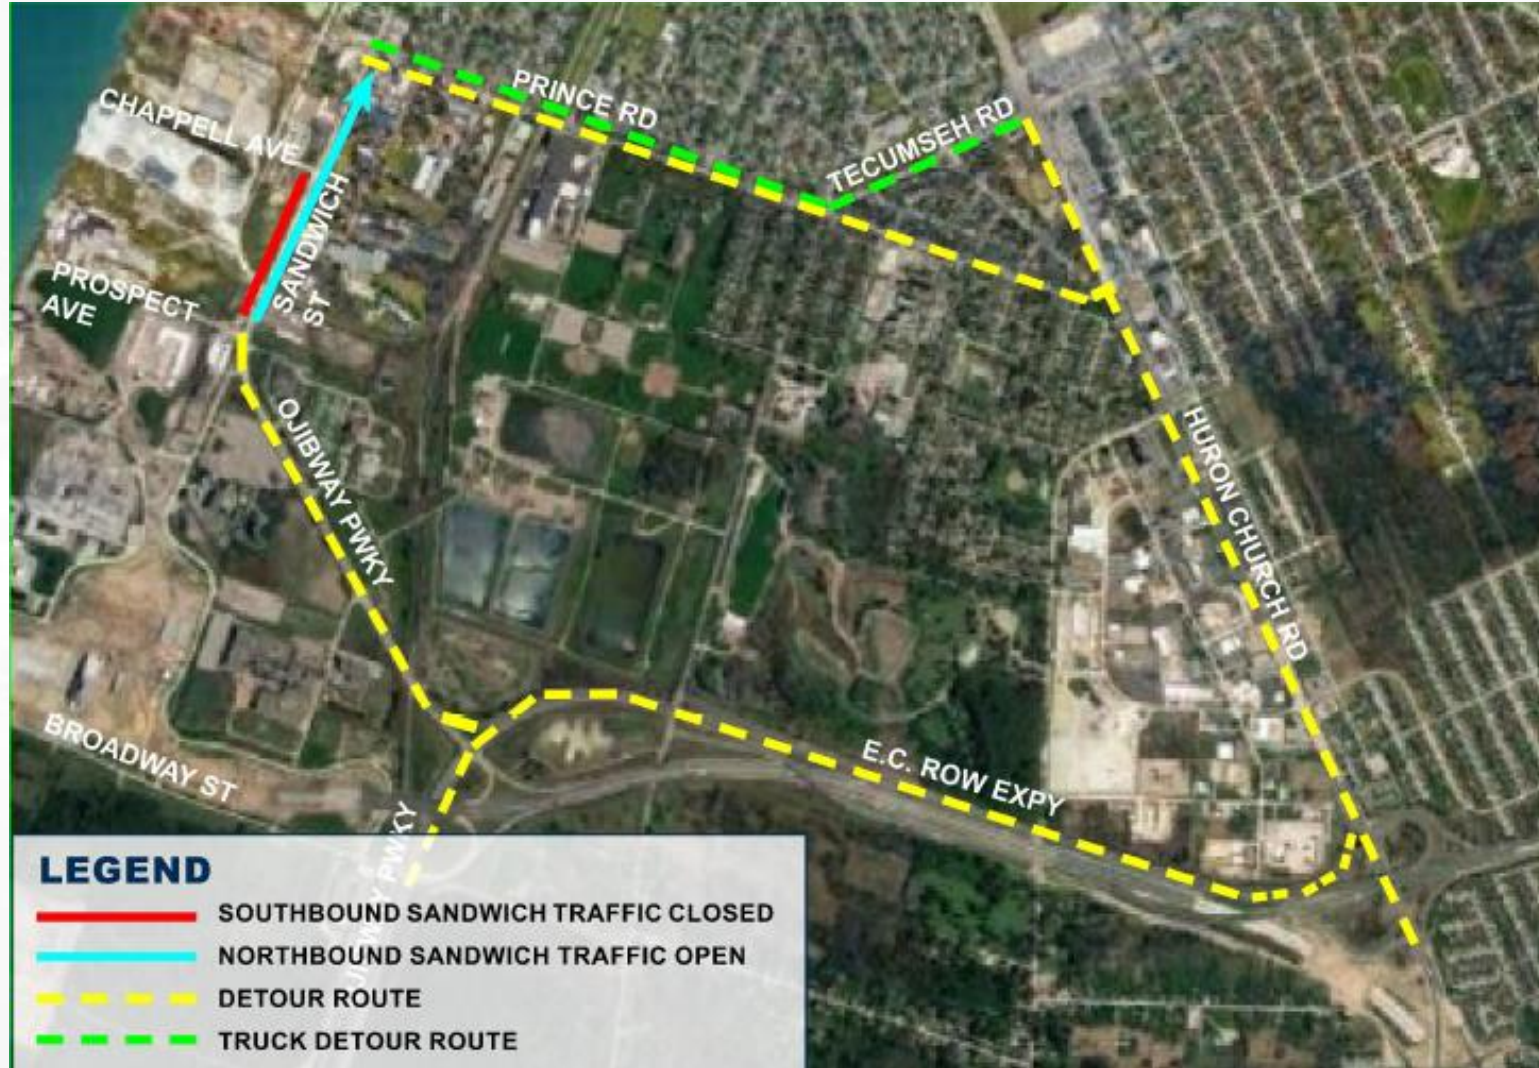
PRINCE RD

CHAPPELL AVE

TECUMSEH RD

SANDWICH ST

PROSPECT AVE

OJIBWAY PWKY

HURON CHURCH RD

BROADWAY ST

E.C. ROW EXPY

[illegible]JIBWAY PWKY

LEGEND

SOUTHBOUND SANDWICH TRAFFIC CLOSED

NORTHBOUND SANDWICH TRAFFIC OPEN

DETOUR ROUTE

TRUCK DETOUR ROUTE